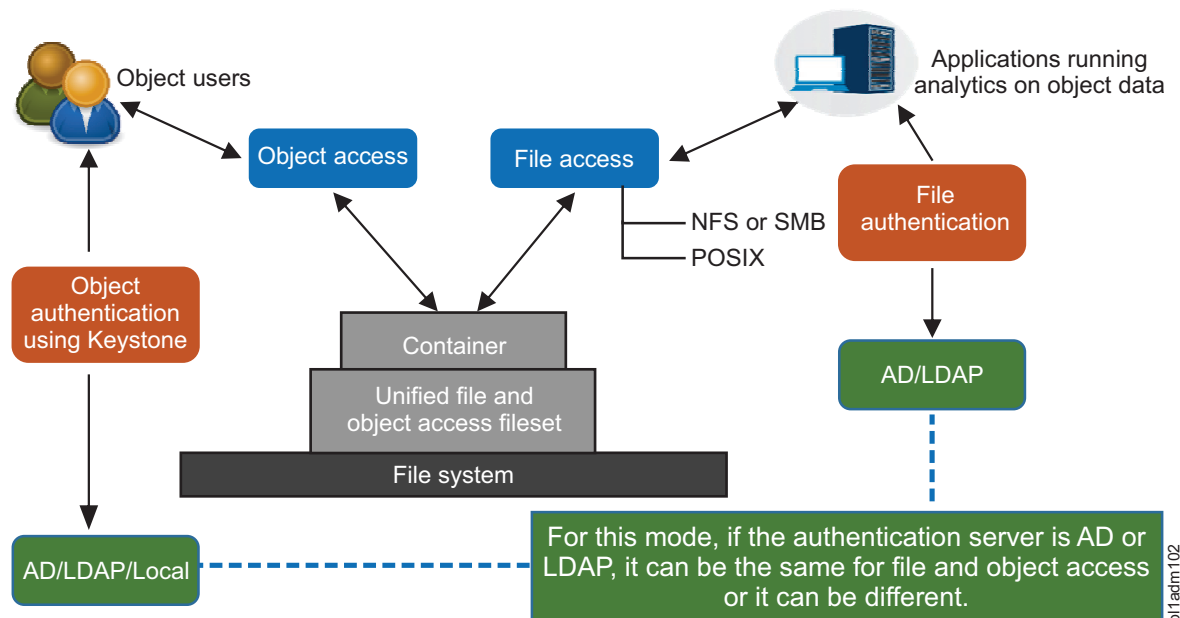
Object users

Applications running analytics on object data

Object access

File access

NFS or SMB

POSIX

File authentication

Object authentication using Keystone

Container

Unified file and object access fileset

File system

AD/LDAP

AD/LDAP/Local

For this mode, if the authentication server is AD or LDAP, it can be the same for file and object access or it can be different.

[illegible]l1adm102